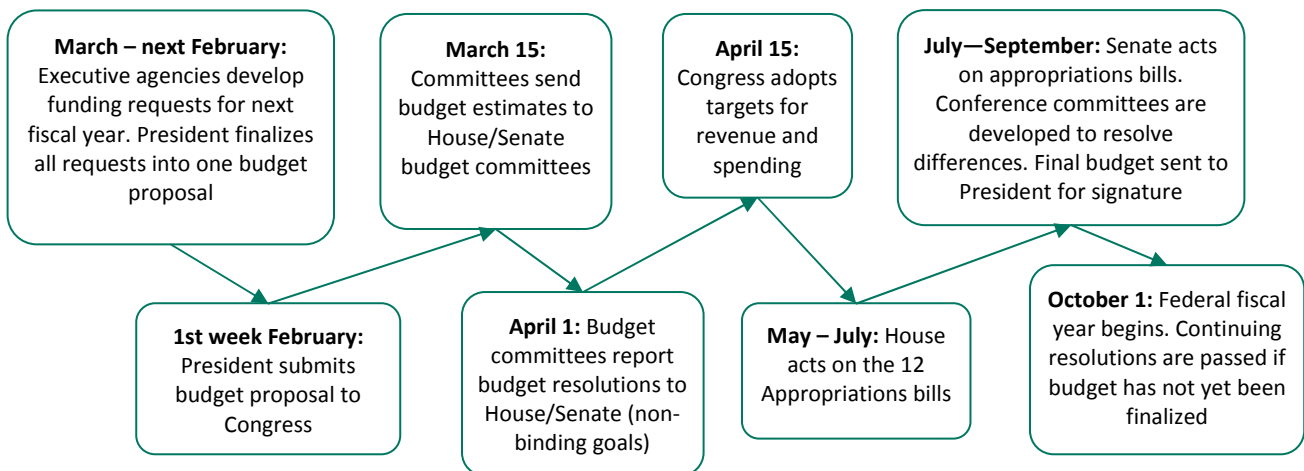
**March – next February:** Executive agencies develop funding requests for next fiscal year. President finalizes all requests into one budget proposal

**1st week February:** President submits budget proposal to Congress

**March 15:** Committees send budget estimates to House/Senate budget committees

**April 1:** Budget committees report budget resolutions to House/Senate (non-binding goals)

**April 15:** Congress adopts targets for revenue and spending

**May – July:** House acts on the 12 Appropriations bills

**July—September:** Senate acts on appropriations bills. Conference committees are developed to resolve differences. Final budget sent to President for signature

**October 1:** Federal fiscal year begins. Continuing resolutions are passed if budget has not yet been finalized